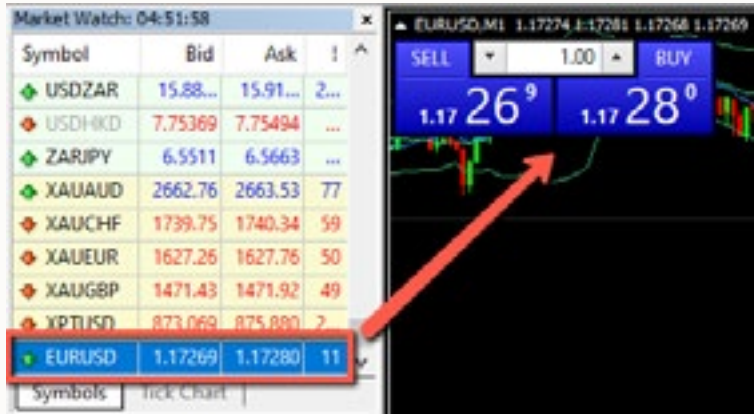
Market Watch: 04:51:58 ×

| Symbol | Bid | Ask | ! |
|---|---|---|---|
| USDZAR | 15.88... | 15.91... | 2... |
| USDHKD | 7.75369 | 7.75494 | ... |
| ZARJPY | 6.5511 | 6.5663 | ... |
| XAUAUD | 2662.76 | 2663.53 | 77 |
| XAUCHF | 1739.75 | 1740.34 | 59 |
| XAUEUR | 1627.26 | 1627.76 | 50 |
| XAUGBP | 1471.43 | 1471.92 | 49 |
| XPTUSD | 873.069 | 875.880 | 2... |
| EURUSD | 1.17269 | 1.17280 | 11 |

Symbols | Tick Chart

EURUSD,M1 1.17274 1.17281 1.17268 1.17269

SELL 1.00 BUY

1.17 26 9

1.17 28 0